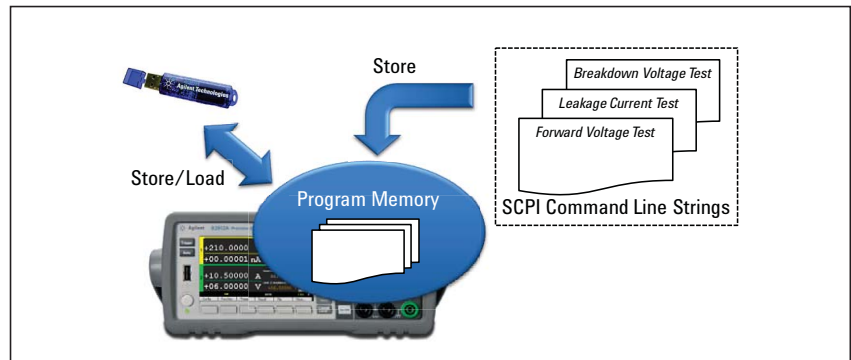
Agilent Technologies

Store

Breakdown Voltage Test

Leakage Current Test

Forward Voltage Test

Store/Load

Program Memory

SCPI Command Line Strings

Agilent B2912A

+210.0000

+00.00001 nA

+10.50000 A

+06.00000 V